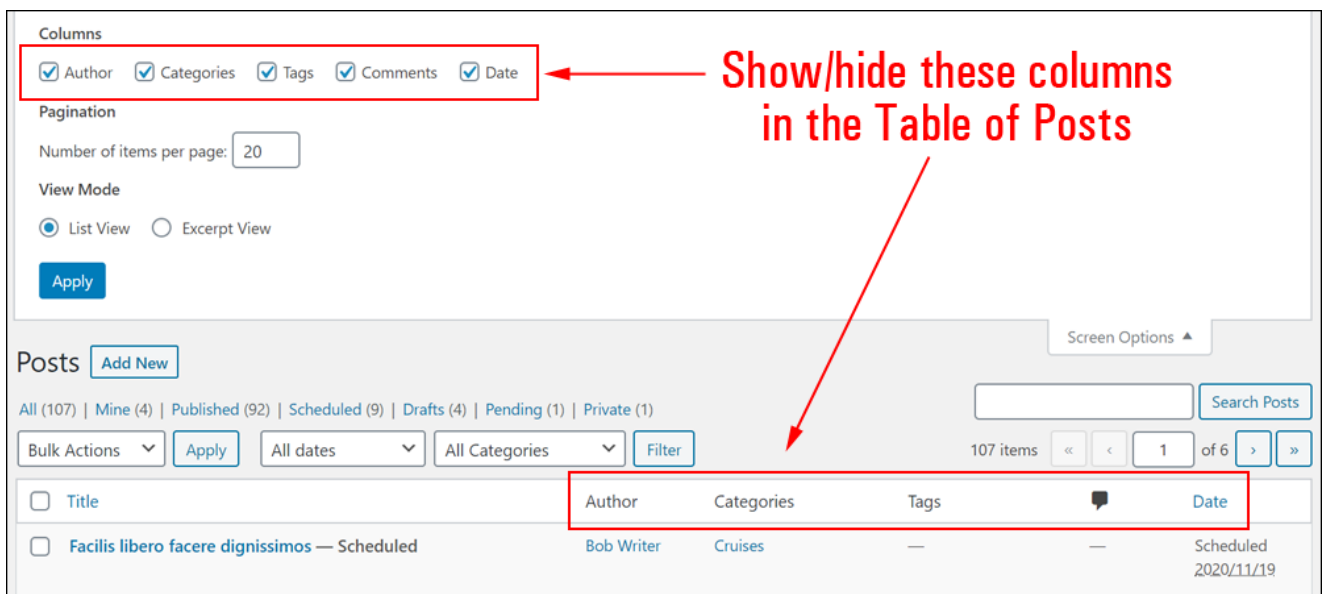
Columns

Author Categories Tags Comments Date

Show/hide these columns in the Table of Posts

Pagination

Number of items per page: 20

View Mode

List View Excerpt View

Apply

Screen Options ▲

Posts Add New

All (107) | Mine (4) | Published (92) | Scheduled (9) | Drafts (4) | Pending (1) | Private (1)

Search Posts

Bulk Actions Apply All dates All Categories Filter

107 items « ‹ 1 of 6 › »

| Title | Author | Categories | Tags | | Date |
|---|---|---|---|---|---|
| Facilis libero facere dignissimos — Scheduled | Bob Writer | Cruises | — | — | Scheduled 2020/11/19 |